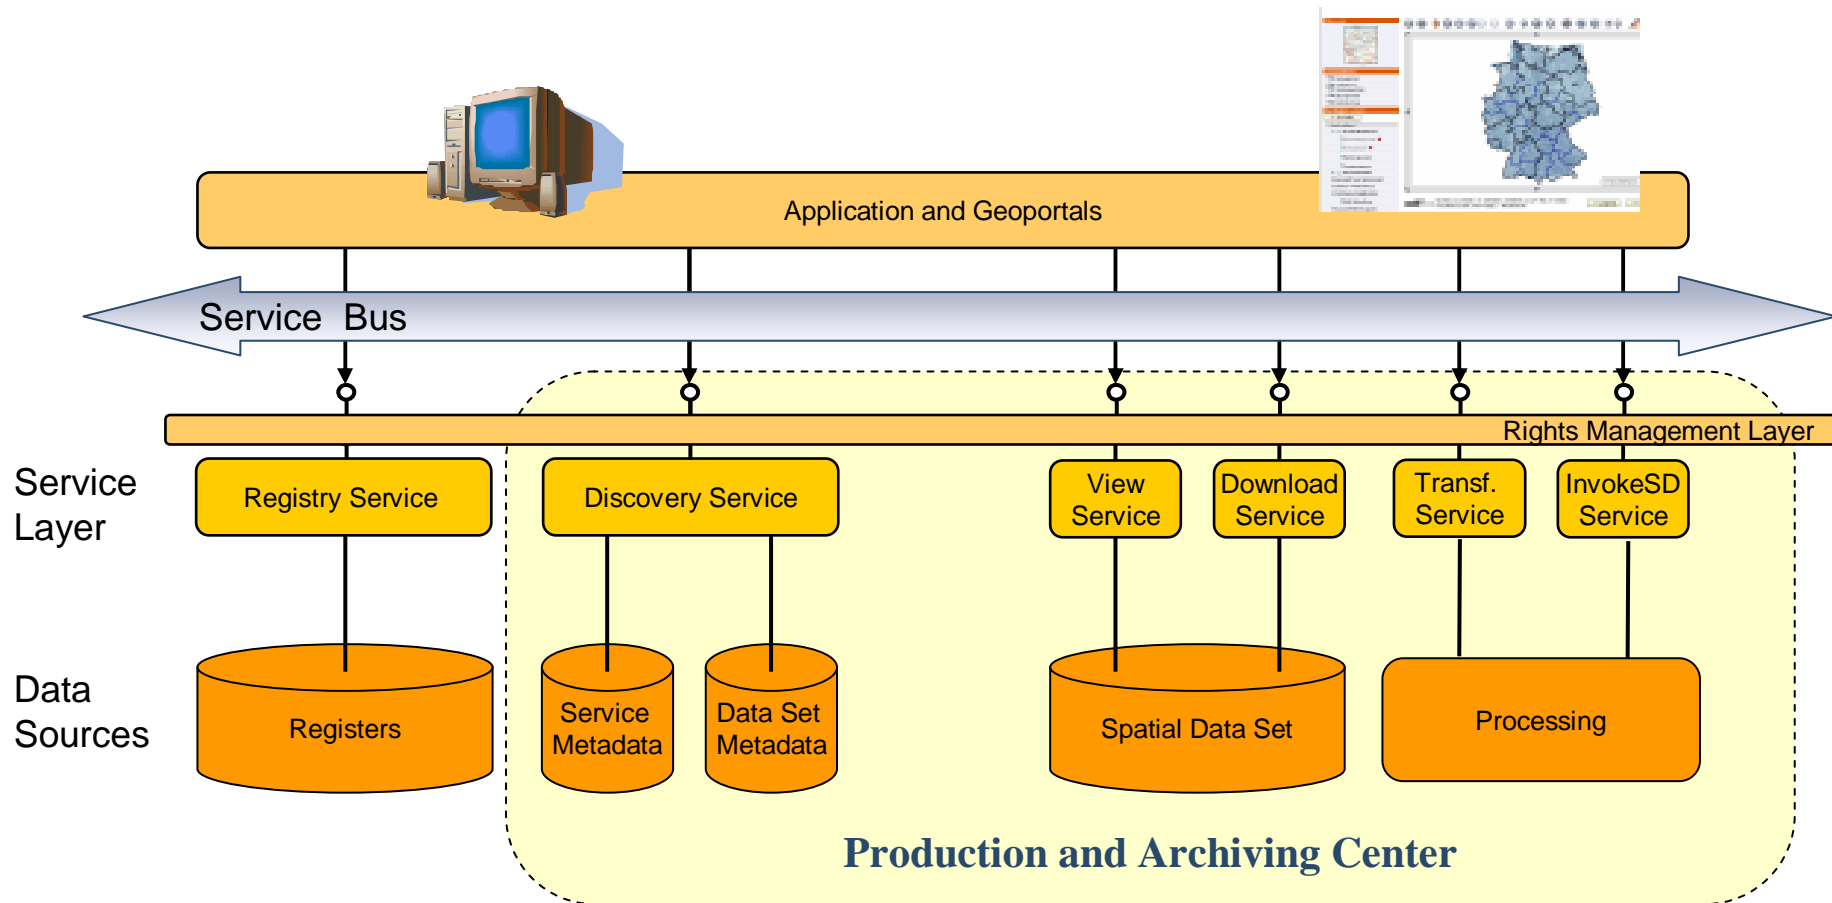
Application and Geoportals

Service Bus

Rights Management Layer

Service Layer

Registry Service

Discovery Service

View Service

Download Service

Transf. Service

InvokeSD Service

Data Sources

Registers

Service Metadata

Data Set Metadata

Spatial Data Set

Processing

Production and Archiving Center